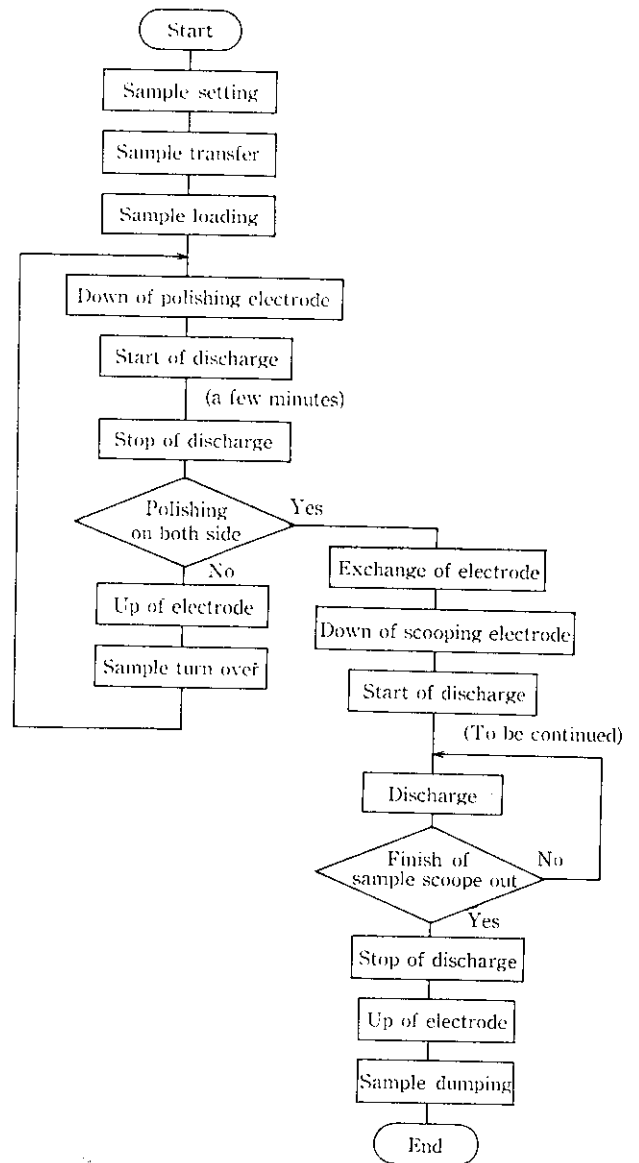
Start

Sample setting

Sample transfer

Sample loading

Down of polishing electrode

Start of discharge

(a few minutes)

Stop of discharge

Polishing on both side

Yes

No

Up of electrode

Sample turn over

Exchange of electrode

Down of scooping electrode

Start of discharge

(To be continued)

Discharge

Finish of sample scoope out

No

Yes

Stop of discharge

Up of electrode

Sample dumping

End